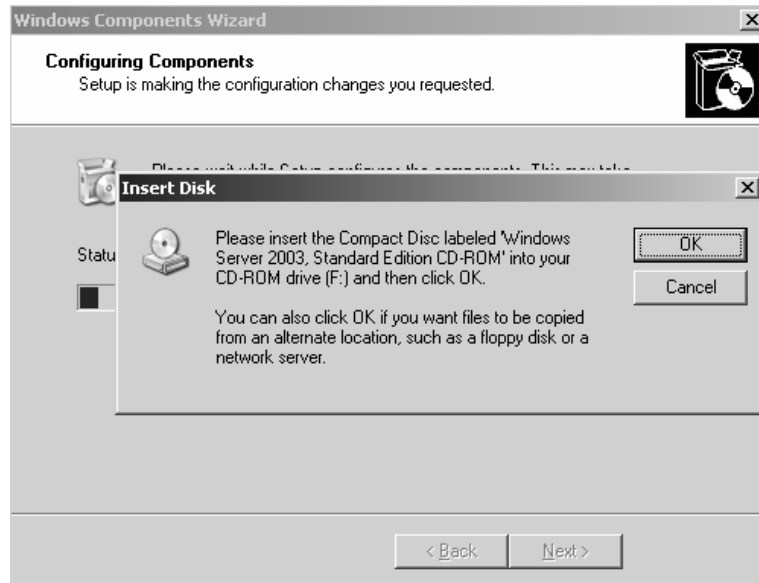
Windows Components Wizard

Configuring Components
Setup is making the configuration changes you requested.

Please wait while Setup configures the components. This may take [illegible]

Statu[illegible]

Insert Disk

Please insert the Compact Disc labeled 'Windows Server 2003, Standard Edition CD-ROM' into your CD-ROM drive (F:) and then click OK.

You can also click OK if you want files to be copied from an alternate location, such as a floppy disk or a network server.

OK

Cancel

< Back

Next >